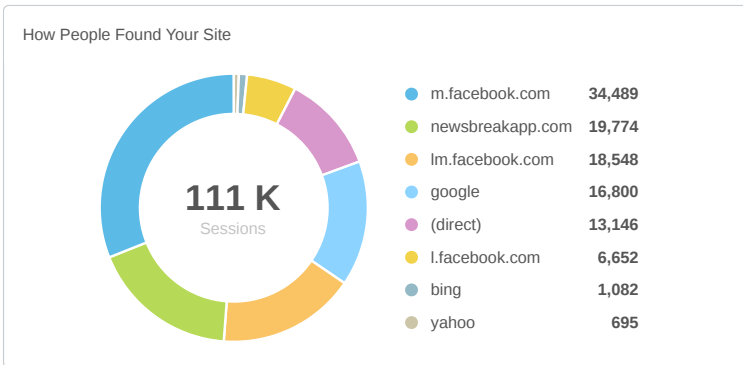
How People Found Your Site

111 K
Sessions

| | |
|---|---|
| m.facebook.com | 34,489 |
| newsbreakapp.com | 19,774 |
| lm.facebook.com | 18,548 |
| google | 16,800 |
| (direct) | 13,146 |
| l.facebook.com | 6,652 |
| bing | 1,082 |
| yahoo | 695 |